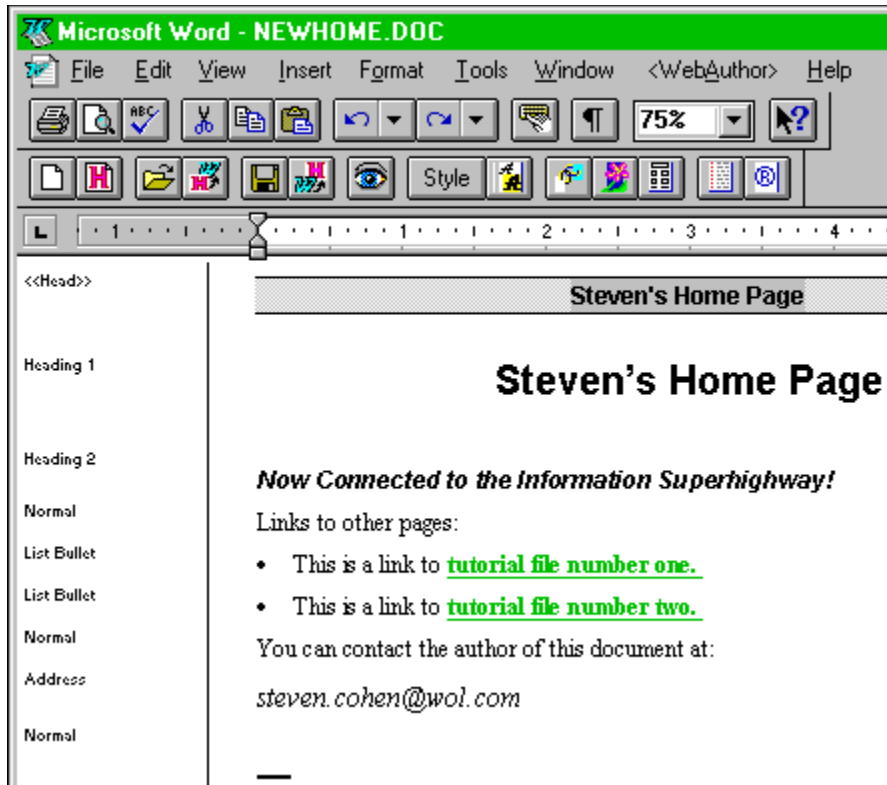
Microsoft Word - NEWHOME.DOC

File Edit View Insert Format Tools Window <WebAuthor> Help

75%

Style

1 2 3 4

<<Head>>

Steven's Home Page

Heading 1

Steven's Home Page

Heading 2

Now Connected to the Information Superhighway!

Normal

Links to other pages:

List Bullet

- This is a link to tutorial file number one.

List Bullet

- This is a link to tutorial file number two.

Normal

You can contact the author of this document at:

Address

steven.cohen@wol.com

Normal